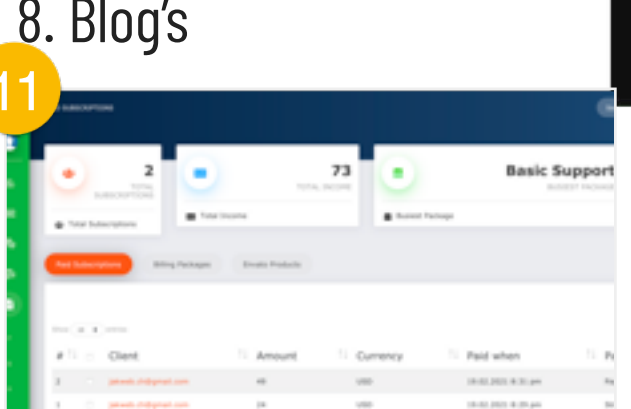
8. Blog's

11

SUBSCRIPTIONS

2
TOTAL SUBSCRIPTIONS

Total Subscriptions

73
TOTAL INCOME

Total Income

Basic Support
BUDGET PACKAGE

Budget Package

Paid Subscriptions

Billing Packages

Envato Products

| # | Client | Amount | Currency | Paid when | Pa |
|---|---|---|---|---|---|
| 2 | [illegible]@gmail.com | 49 | USD | 19.02.2021 8:31 pm | Pa |
| 1 | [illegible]@gmail.com | 24 | USD | 19.02.2021 8:29 pm | St |